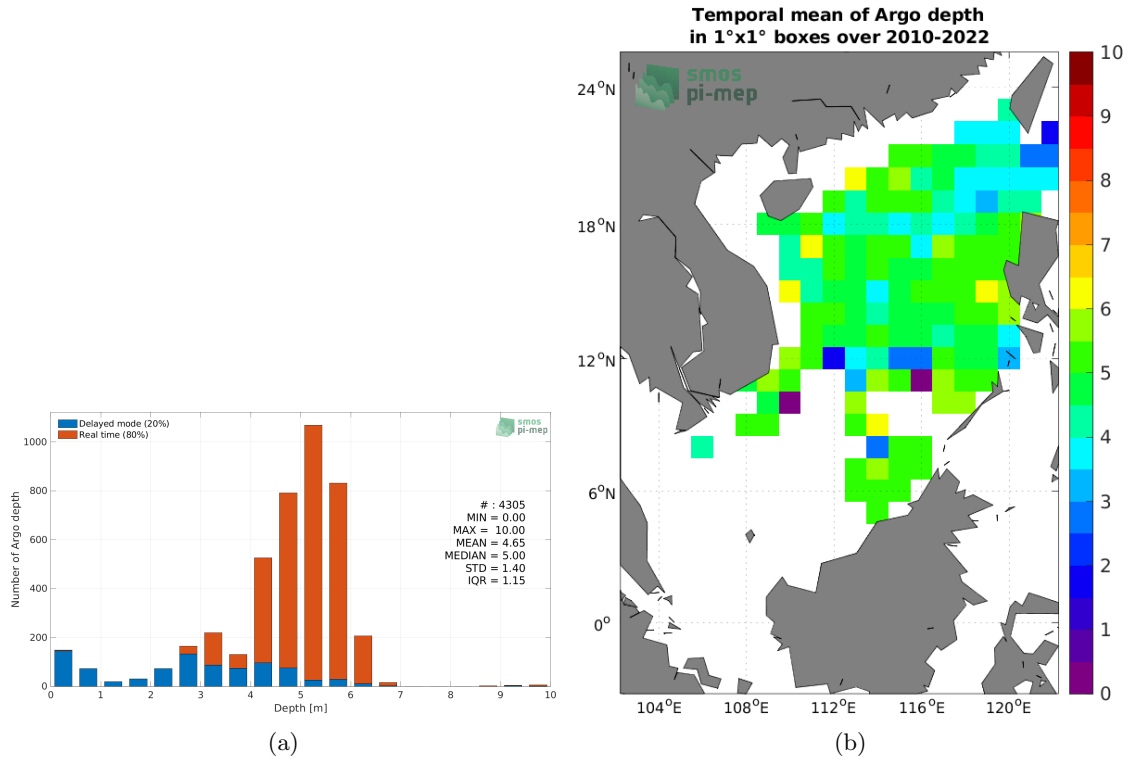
Delayed mode (20%)
Real time (80%)

smos pi-mep

Number of Argo depth

1000
800
600
400
200
0

# : 4305
MIN = 0.00
MAX = 10.00
MEAN = 4.65
MEDIAN = 5.00
STD = 1.40
IQR = 1.15

0 1 2 3 4 5 6 7 8 9 10
Depth [m]

(a)

Temporal mean of Argo depth
in 1°x1° boxes over 2010-2022

smos pi-mep

24$^o$N
18$^o$N
12$^o$N
6$^o$N
0$^o$

104$^o$E 108$^o$E 112$^o$E 116$^o$E 120$^o$E

10
9
8
7
6
5
4
3
2
1
0

(b)